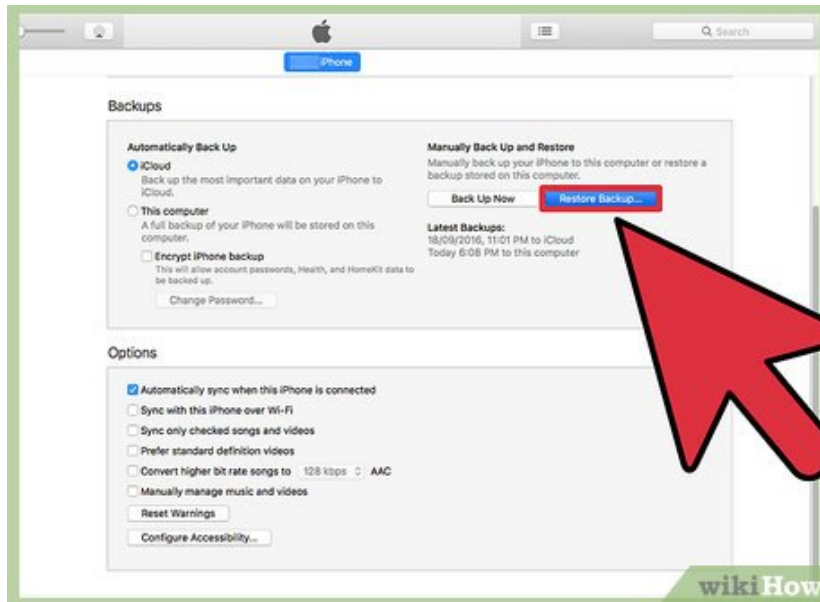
Search

iPhone

Backups

Automatically Back Up

iCloud

Back up the most important data on your iPhone to iCloud.

This computer

A full backup of your iPhone will be stored on this computer.

Encrypt iPhone backup

This will allow account passwords, Health, and HomeKit data to be backed up.

Change Password...

Manually Back Up and Restore

Manually back up your iPhone to this computer or restore a backup stored on this computer.

Back Up Now

Restore Backup...

Latest Backups:

18/09/2016, 11:01 PM to iCloud

Today 6:08 PM to this computer

Options

Automatically sync when this iPhone is connected

Sync with this iPhone over Wi-Fi

Sync only checked songs and videos

Prefer standard definition videos

Convert higher bit rate songs to 128 kbps AAC

Manually manage music and videos

Reset Warnings

Configure Accessibility...

wikiHow